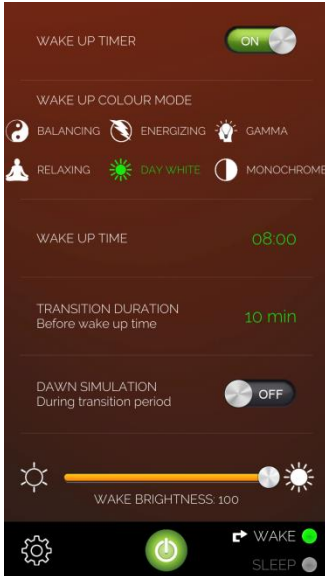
WAKE UP TIMER

ON

WAKE UP COLOUR MODE

BALANCING

ENERGIZING

GAMMA

RELAXING

DAY WHITE

MONOCHROME

WAKE UP TIME

08:00

TRANSITION DURATION
Before wake up time

10 min

DAWN SIMULATION
During transition period

OFF

WAKE BRIGHTNESS: 100

WAKE

SLEEP